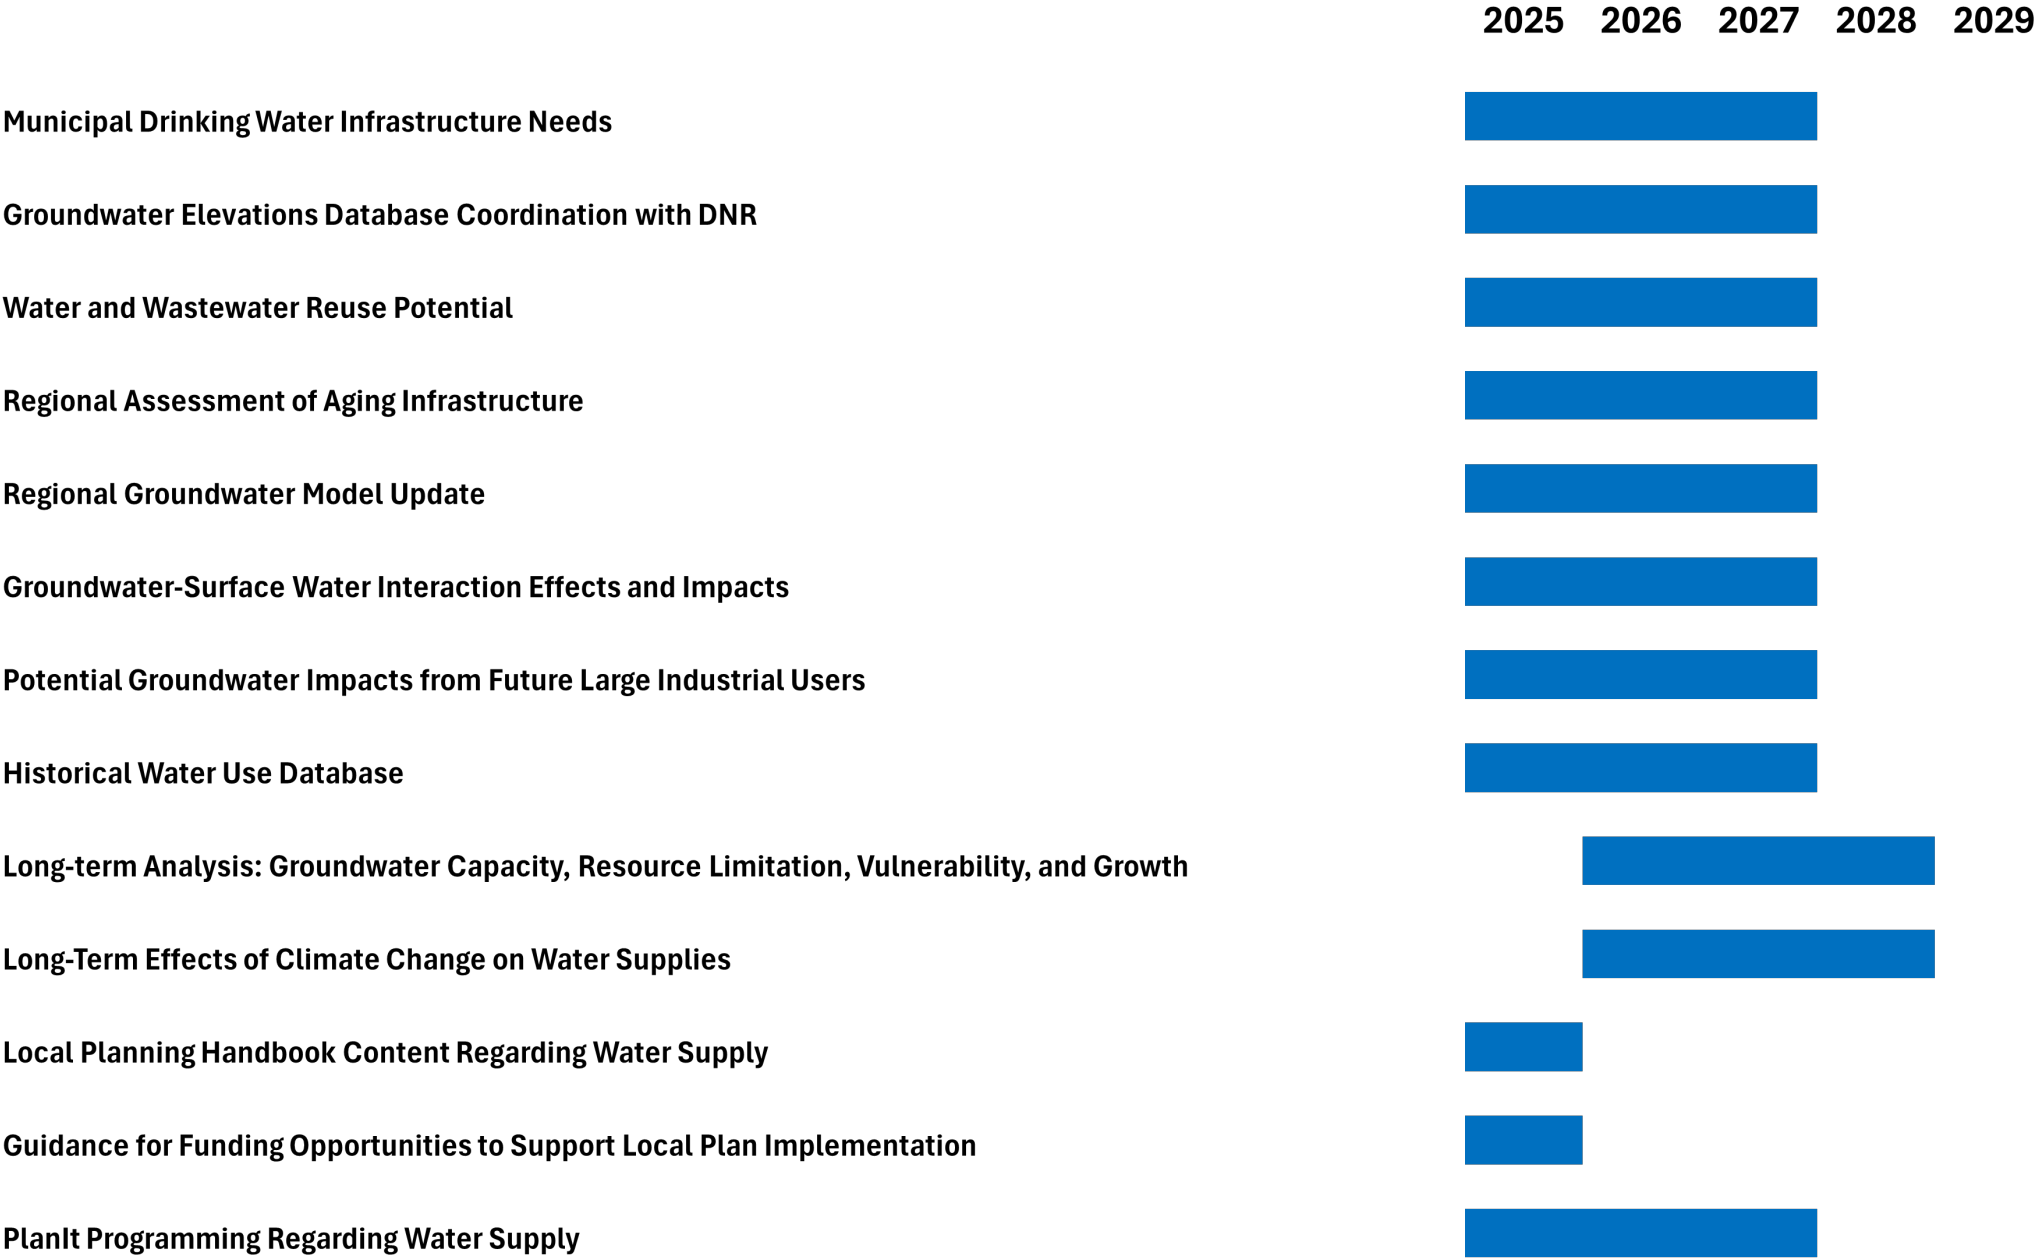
2025 2026 2027 2028 2029

Municipal Drinking Water Infrastructure Needs

Groundwater Elevations Database Coordination with DNR

Water and Wastewater Reuse Potential

Regional Assessment of Aging Infrastructure

Regional Groundwater Model Update

Groundwater-Surface Water Interaction Effects and Impacts

Potential Groundwater Impacts from Future Large Industrial Users

Historical Water Use Database

Long-term Analysis: Groundwater Capacity, Resource Limitation, Vulnerability, and Growth

Long-Term Effects of Climate Change on Water Supplies

Local Planning Handbook Content Regarding Water Supply

Guidance for Funding Opportunities to Support Local Plan Implementation

PlanIt Programming Regarding Water Supply